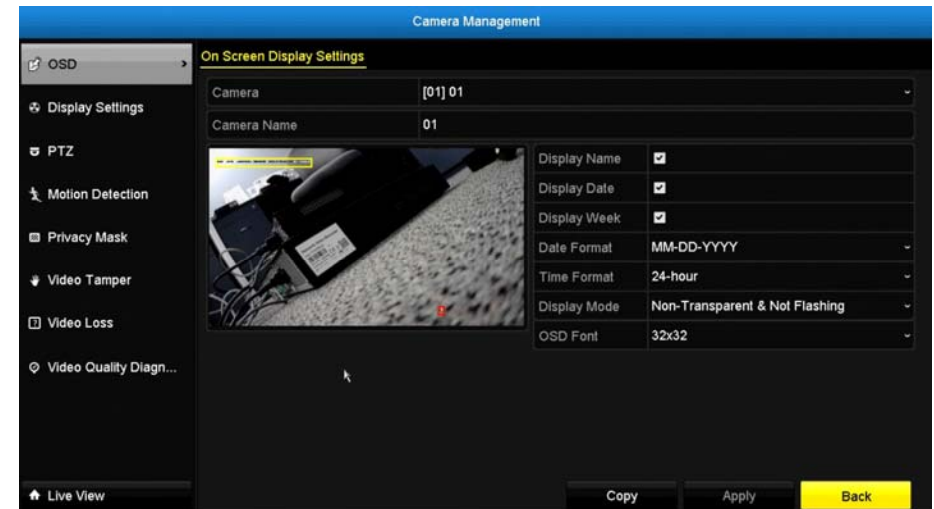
Camera Management

OSD

Display Settings

PTZ

Motion Detection

Privacy Mask

Video Tamper

Video Loss

Video Quality Diagn...

Live View

On Screen Display Settings

| Camera | [01] 01 |
|---|---|
| Camera Name | 01 |

| Display Name | ☑ |
|---|---|
| Display Date | ☑ |
| Display Week | ☑ |
| Date Format | MM-DD-YYYY |
| Time Format | 24-hour |
| Display Mode | Non-Transparent & Not Flashing |
| OSD Font | 32x32 |

Copy

Apply

Back